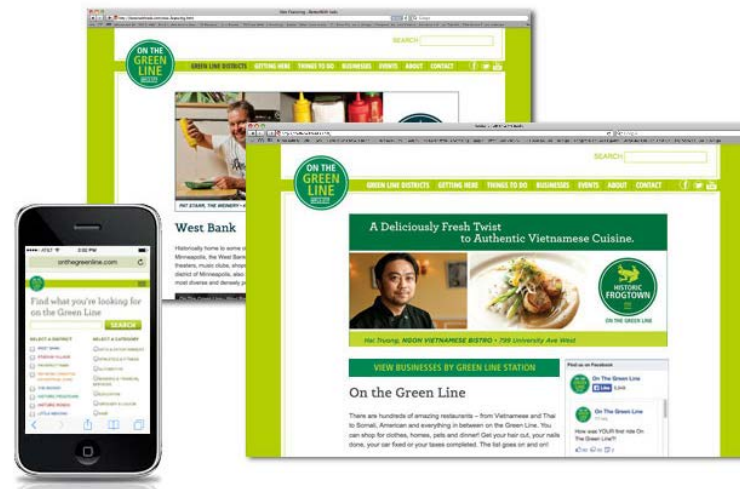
SEARCH:

ON THE GREEN LINE

GREEN LINE DISTRICTS GETTING HERE THINGS TO DO BUSINESSES EVENTS ABOUT CONTACT

PAT STARR, THE WEINERY

West Bank

Historically home to some of Minneapolis, the West Bank theaters, music clubs, diner district of Minneapolis, also most diverse and densely p

SEARCH:

ON THE GREEN LINE

GREEN LINE DISTRICTS GETTING HERE THINGS TO DO BUSINESSES EVENTS ABOUT CONTACT

A Deliciously Fresh Twist to Authentic Vietnamese Cuisine.

HISTORIC FROGTOWN

ON THE GREEN LINE

Hai Truong, NGON VIETNAMESE BISTRO • 799 University Ave West

VIEW BUSINESSES BY GREEN LINE STATION

On the Green Line

There are hundreds of amazing restaurants – from Vietnamese and Thai to Somali, American and everything in between on the Green Line. You can shop for clothes, homes, pets and dinner! Get your hair cut, your nails done, your car fixed or your taxes completed. The list goes on and on!

Find us on Facebook

On The Green Line

Like

On The Green Line

How was YOUR first ride On The Green Line?!

AT&T 3:00 PM

onthegreenline.com

Find what you're looking for on the Green Line

SEARCH

SELECT A DISTRICT

SELECT A CATEGORY

WEST BANK

PROSPECT PARK

HISTORIC FROGTOWN

LITTLE MEKONG